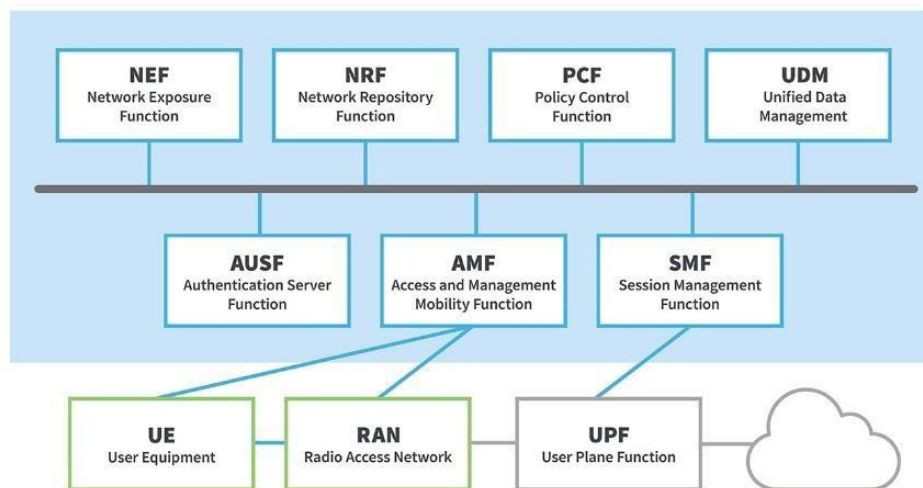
NEF
Network Exposure Function

NRF
Network Repository Function

PCF
Policy Control Function

UDM
Unified Data Management

AUSF
Authentication Server Function

AMF
Access and Management Mobility Function

SMF
Session Management Function

UE
User Equipment

RAN
Radio Access Network

UPF
User Plane Function